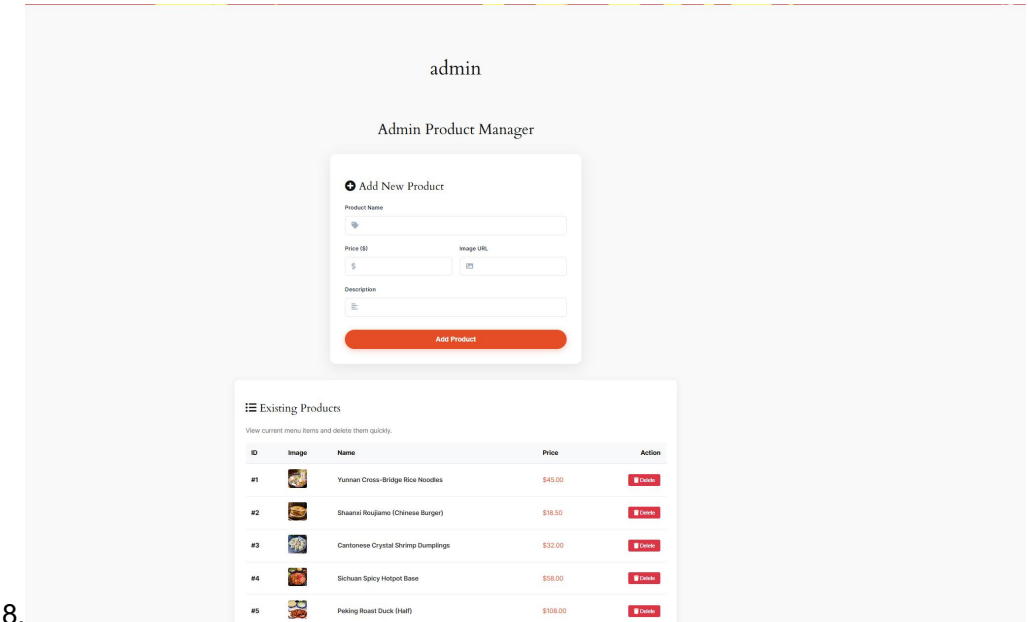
admin

Admin Product Manager

Add New Product

Product Name

Price ($)

$

Image URL

Description

Add Product

Existing Products

View current menu items and delete them quickly.

| ID | Image | Name | Price | Action |
|---|---|---|---|---|
| #1 | | Yunnan Cross-Bridge Rice Noodles | $45.00 | Delete |
| #2 | | Shaanxi Roujiamo (Chinese Burger) | $18.50 | Delete |
| #3 | | Cantonese Crystal Shrimp Dumplings | $32.00 | Delete |
| #4 | | Sichuan Spicy Hotpot Base | $58.00 | Delete |
| #5 | | Peking Roast Duck (Half) | $108.00 | Delete |

8.